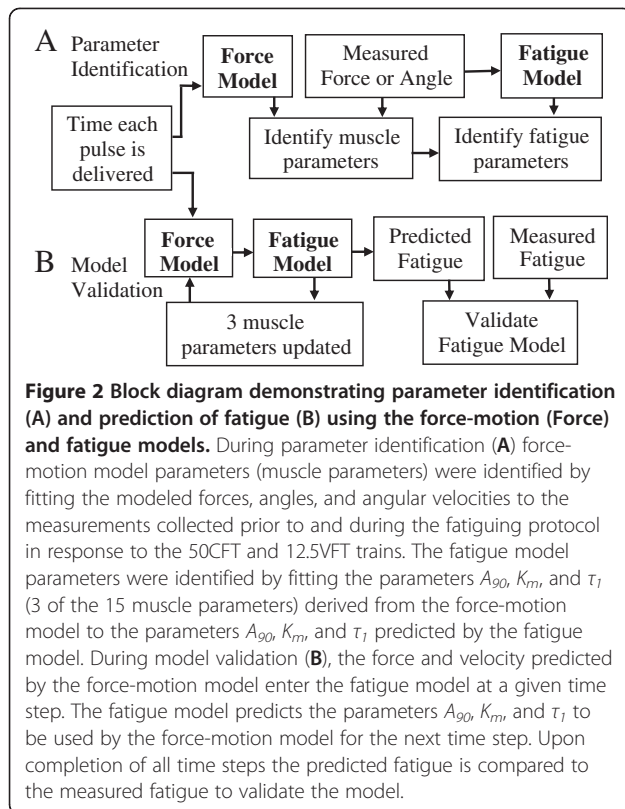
A Parameter Identification

Force Model

Measured Force or Angle

Fatigue Model

Time each pulse is delivered

Identify muscle parameters

Identify fatigue parameters

B Model Validation

Force Model

Fatigue Model

Predicted Fatigue

Measured Fatigue

3 muscle parameters updated

Validate Fatigue Model

**Figure 2 Block diagram demonstrating parameter identification (A) and prediction of fatigue (B) using the force-motion (Force) and fatigue models.** During parameter identification (**A**) force-motion model parameters (muscle parameters) were identified by fitting the modeled forces, angles, and angular velocities to the measurements collected prior to and during the fatiguing protocol in response to the 50CFT and 12.5VFT trains. The fatigue model parameters were identified by fitting the parameters $A_{90}$, $K_m$, and $\tau_1$ (3 of the 15 muscle parameters) derived from the force-motion model to the parameters $A_{90}$, $K_m$, and $\tau_1$ predicted by the fatigue model. During model validation (**B**), the force and velocity predicted by the force-motion model enter the fatigue model at a given time step. The fatigue model predicts the parameters $A_{90}$, $K_m$, and $\tau_1$ to be used by the force-motion model for the next time step. Upon completion of all time steps the predicted fatigue is compared to the measured fatigue to validate the model.